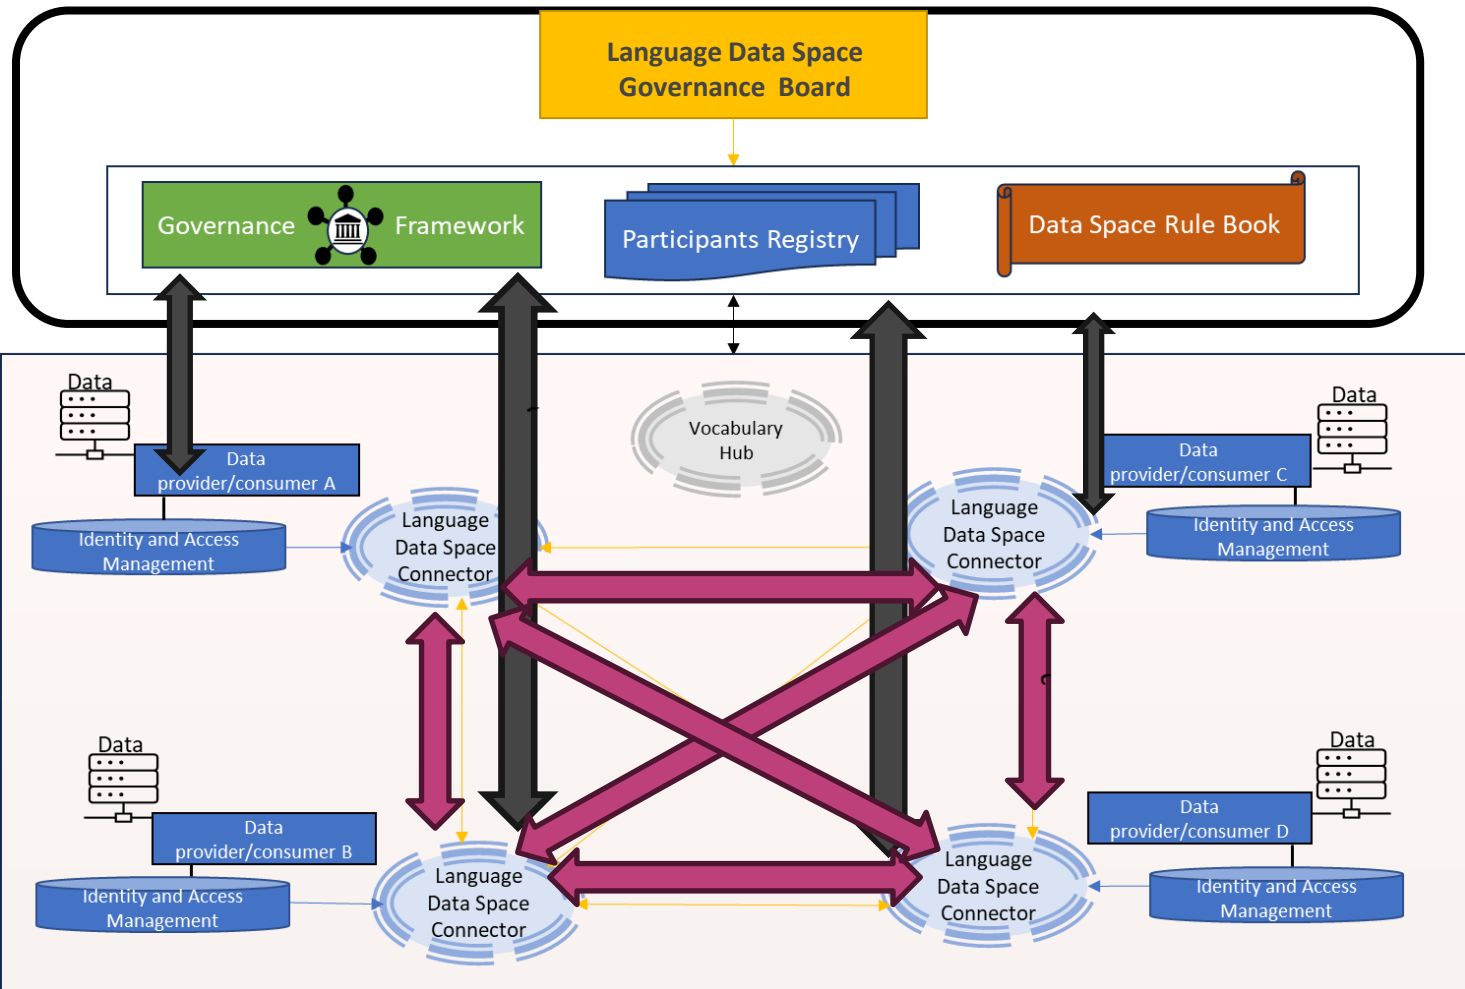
Language Data Space Governance Board

Governance Framework

Participants Registry

Data Space Rule Book

Vocabulary Hub

Data

Data provider/consumer A

Identity and Access Management

Language Data Space Connector

Data

Data provider/consumer C

Language Data Space Connector

Identity and Access Management

Data

Data provider/consumer B

Identity and Access Management

Language Data Space Connector

Data

Data provider/consumer D

Identity and Access Management

Language Data Space Connector